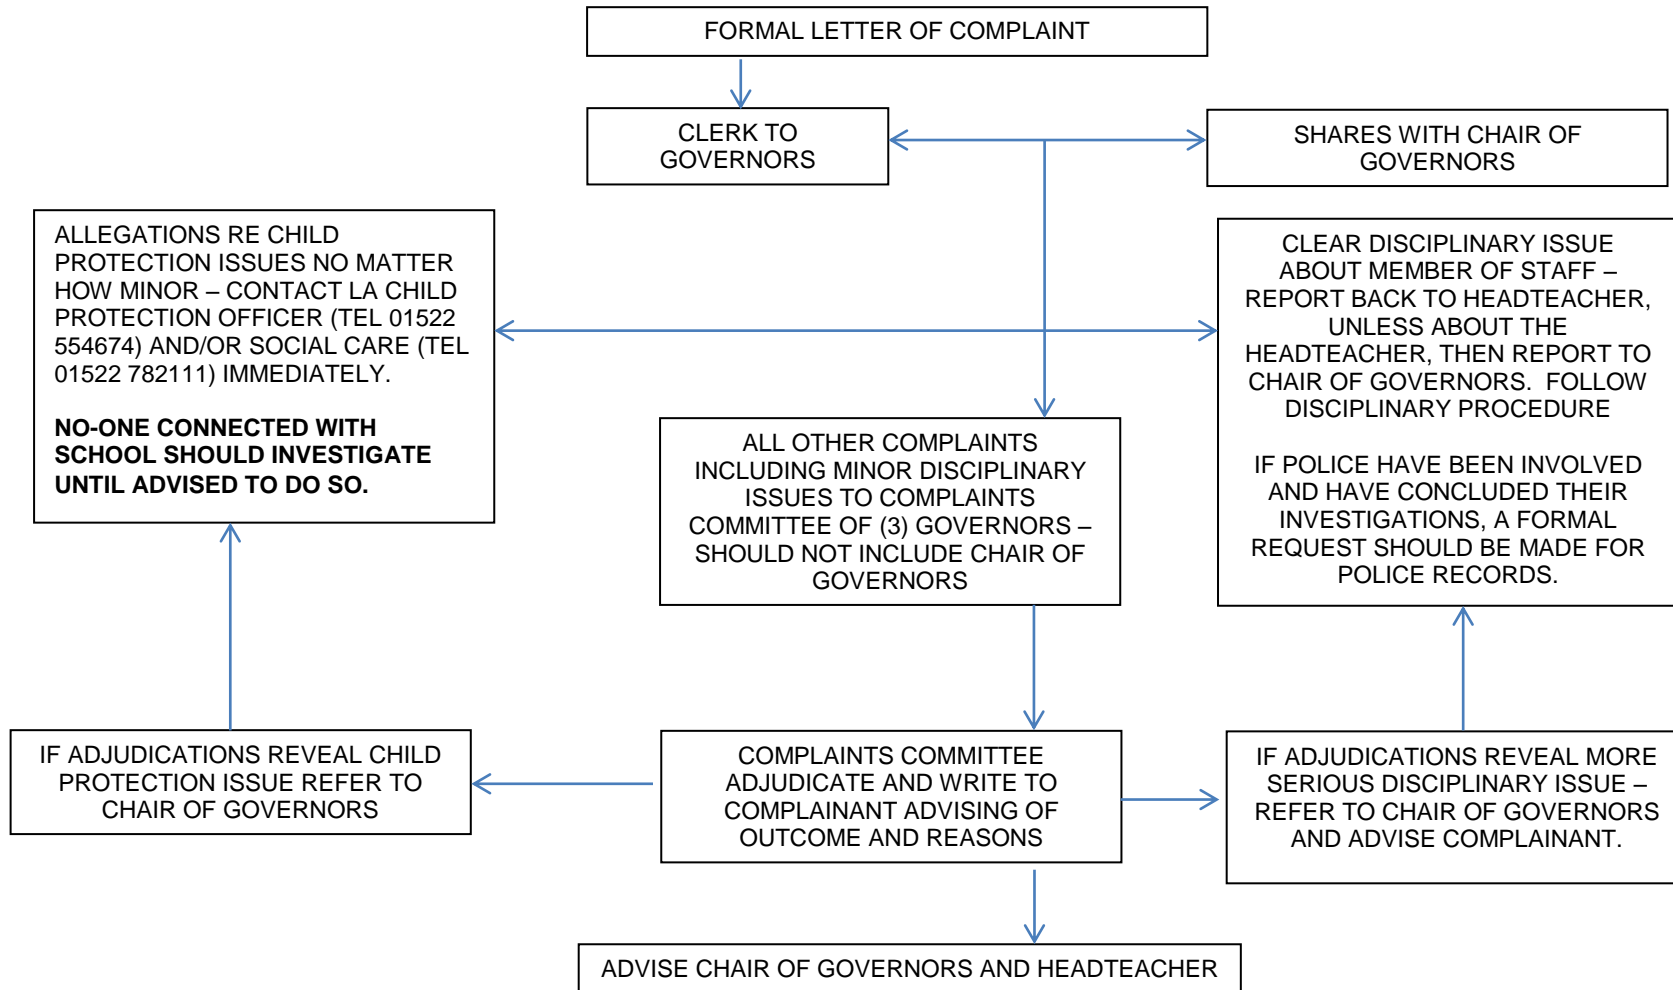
FORMAL LETTER OF COMPLAINT

CLERK TO GOVERNORS

SHARES WITH CHAIR OF GOVERNORS

ALLEGATIONS RE CHILD PROTECTION ISSUES NO MATTER HOW MINOR – CONTACT LA CHILD PROTECTION OFFICER (TEL 01522 554674) AND/OR SOCIAL CARE (TEL 01522 782111) IMMEDIATELY.

**NO-ONE CONNECTED WITH SCHOOL SHOULD INVESTIGATE UNTIL ADVISED TO DO SO.**

CLEAR DISCIPLINARY ISSUE ABOUT MEMBER OF STAFF – REPORT BACK TO HEADTEACHER, UNLESS ABOUT THE HEADTEACHER, THEN REPORT TO CHAIR OF GOVERNORS. FOLLOW DISCIPLINARY PROCEDURE

IF POLICE HAVE BEEN INVOLVED AND HAVE CONCLUDED THEIR INVESTIGATIONS, A FORMAL REQUEST SHOULD BE MADE FOR POLICE RECORDS.

ALL OTHER COMPLAINTS INCLUDING MINOR DISCIPLINARY ISSUES TO COMPLAINTS COMMITTEE OF (3) GOVERNORS – SHOULD NOT INCLUDE CHAIR OF GOVERNORS

IF ADJUDICATIONS REVEAL CHILD PROTECTION ISSUE REFER TO CHAIR OF GOVERNORS

COMPLAINTS COMMITTEE ADJUDICATE AND WRITE TO COMPLAINANT ADVISING OF OUTCOME AND REASONS

IF ADJUDICATIONS REVEAL MORE SERIOUS DISCIPLINARY ISSUE – REFER TO CHAIR OF GOVERNORS AND ADVISE COMPLAINANT.

ADVISE CHAIR OF GOVERNORS AND HEADTEACHER